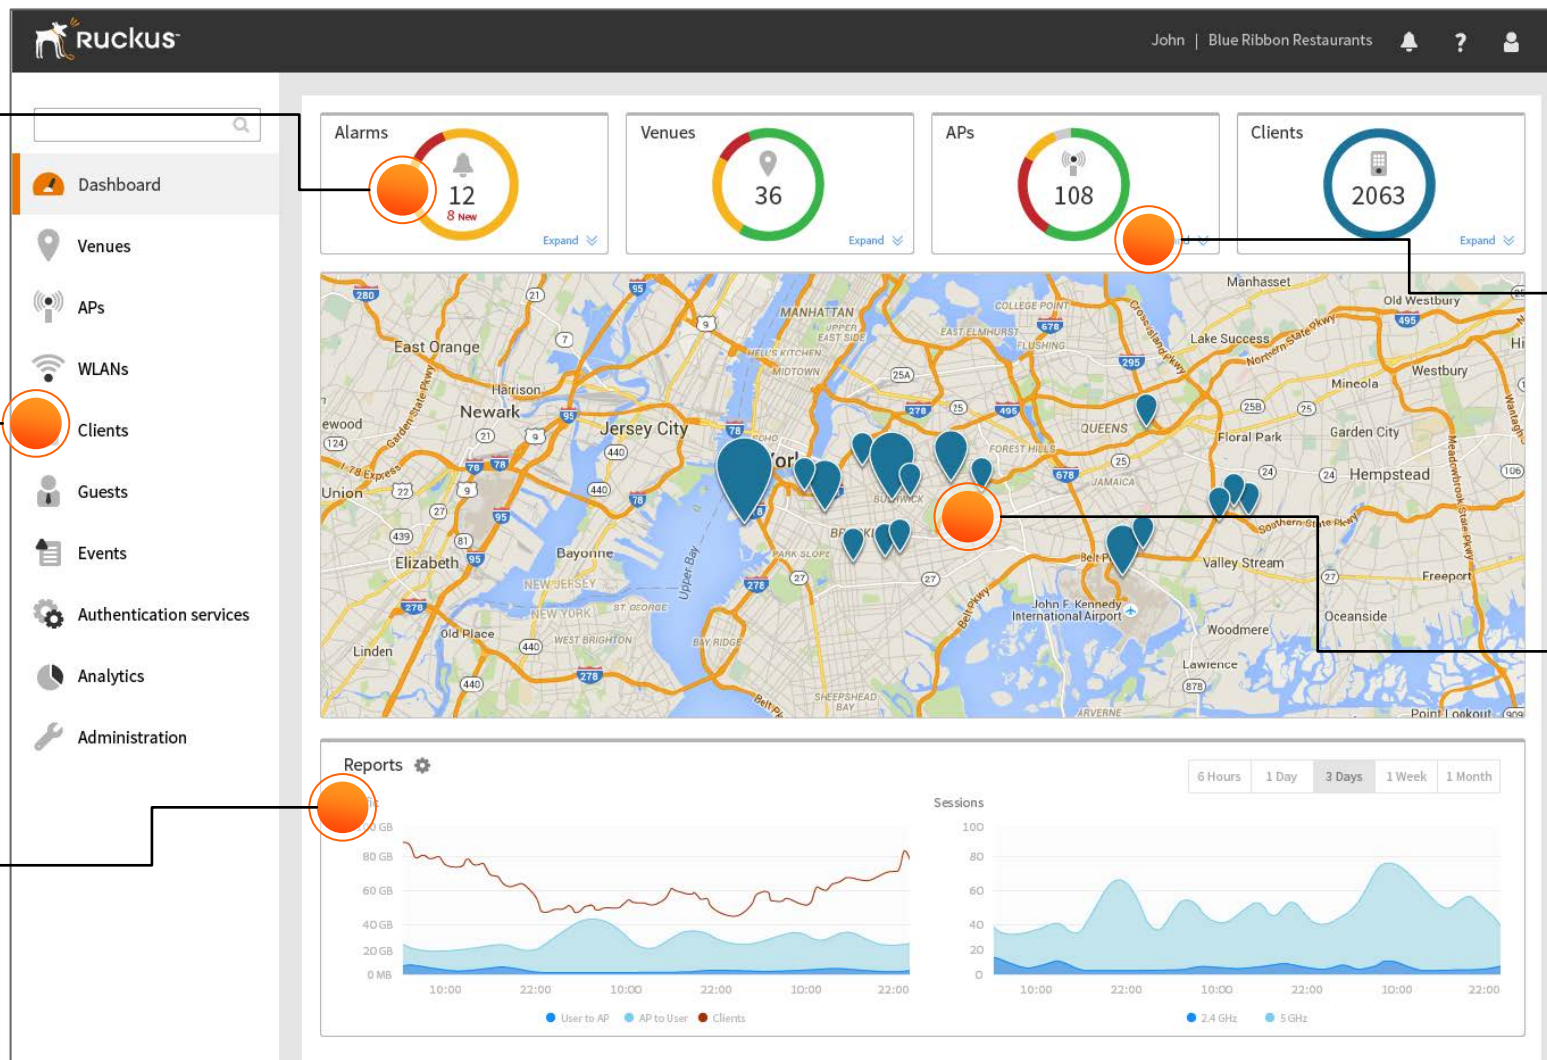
Ruckus

John | Blue Ribbon Restaurants

Dashboard
Venues
APs
WLANs
Clients
Guests
Events
Authentication services
Analytics
Administration

Alarms
12
8 New
Expand

Venues
36
Expand

APs
108

Clients
2063
Expand

Manhasset
Old Westbury
Lake Success
Westbury
Mineola
Garden City
Floral Park
Hempstead
QUEENS
JAMAICA
Valley Stream
Freeport
Oceanside
Woodmere
Lawrence
John F. Kennedy International Airport
MANHATTAN
UPPER EAST SIDE
HELL'S KITCHEN
MIDTOWN
COLLEGE POINT
EAST ELMHURST
FLUSHING
FOREST HILLS
East Orange
Harrison
Newark
Jersey City
Union
Elizabeth
Bayonne
NEW JERSEY
NEW YORK
ST. GEORGE
WEST BRIGHTON
Old Place
Linden
BAY RIDGE
PARK SLOPE
Upper Bay
SHEEPSHEAD BAY
ARVERNE
Point Lookout

Reports
6 Hours 1 Day 3 Days 1 Week 1 Month
80 GB
60 GB
40 GB
20 GB
0 MB
10:00 22:00 10:00 22:00 10:00 22:00
User to AP AP to User Clients

Sessions
100
80
60
40
20
0
10:00 22:00 10:00 22:00 10:00 22:00
2.4 GHz 5 GHz